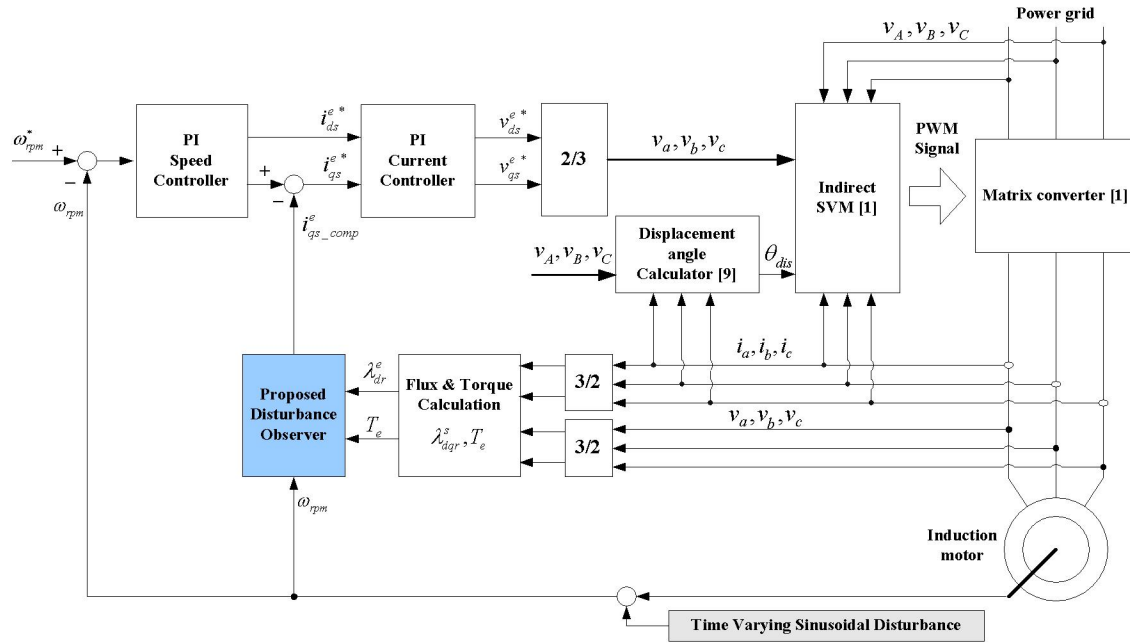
Power grid

$v_A, v_B, v_C$

$\omega_{rpm}^*$ +

−

$\omega_{rpm}$

PI Speed Controller

$i_{ds}^{e*}$

$i_{qs}^{e*}$

+

−

$i_{qs\_comp}^{e}$

PI Current Controller

$v_{ds}^{e*}$

$v_{qs}^{e*}$

2/3

$v_a, v_b, v_c$

Indirect SVM [1]

PWM Signal

Matrix converter [1]

$v_A, v_B, v_C$

Displacement angle Calculator [9]

$\theta_{dis}$

$i_a, i_b, i_c$

$\lambda_{dr}^e$

$T_e$

Proposed Disturbance Observer

Flux & Torque Calculation

$\lambda_{dqr}^s, T_e$

3/2

3/2

$v_a, v_b, v_c$

$\omega_{rpm}$

Induction motor

Time Varying Sinusoidal Disturbance